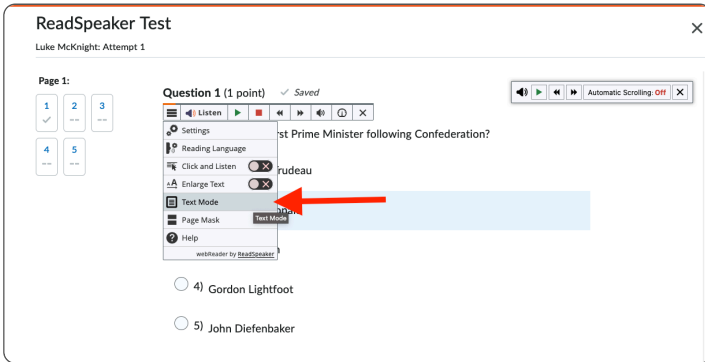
ReadSpeaker Test

Luke McKnight: Attempt 1

Page 1:

1 ✓ 2 -- 3 --

4 -- 5 --

Question 1 (1 point) ✓ Saved

Listen

Automatic Scrolling: Off

Settings
Reading Language
Click and Listen
Enlarge Text
Text Mode
Text Mode
Page Mask
Help
webReader by ReadSpeaker

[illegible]rst Prime Minister following Confederation?

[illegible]rudeau

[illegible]

4) Gordon Lightfoot

5) John Diefenbaker